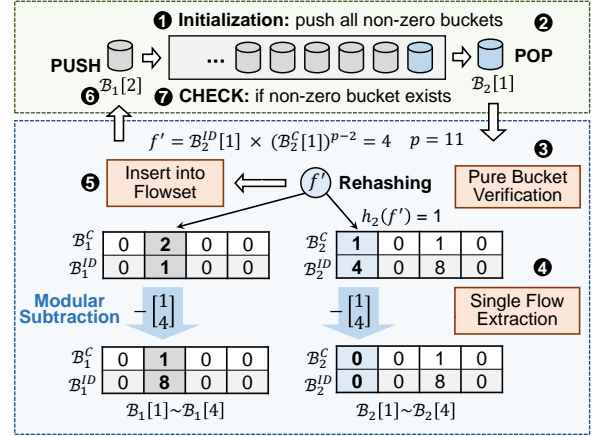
❶ Initialization: push all non-zero buckets ❷

PUSH ... POP

$\mathcal{B}_1[2]$ $\mathcal{B}_2[1]$

❻ ❼ CHECK: if non-zero bucket exists

$f' = \mathcal{B}_2^{ID}[1] \times (\mathcal{B}_2^{C}[1])^{p-2} = 4 \quad p = 11$

❸ Pure Bucket Verification

❺ Insert into Flowset

$f'$ Rehashing

$h_2(f') = 1$

| $\mathcal{B}_1^C$ | 0 | 2 | 0 | 0 |
|---|---|---|---|---|
| $\mathcal{B}_1^{ID}$ | 0 | 1 | 0 | 0 |

| $\mathcal{B}_2^C$ | 1 | 0 | 1 | 0 |
|---|---|---|---|---|
| $\mathcal{B}_2^{ID}$ | 4 | 0 | 8 | 0 |

❹ Single Flow Extraction

Modular Subtraction $-\begin{bmatrix}1\\4\end{bmatrix}$ $-\begin{bmatrix}1\\4\end{bmatrix}$

| $\mathcal{B}_1^C$ | 0 | 1 | 0 | 0 |
|---|---|---|---|---|
| $\mathcal{B}_1^{ID}$ | 0 | 8 | 0 | 0 |

| $\mathcal{B}_2^C$ | 0 | 0 | 1 | 0 |
|---|---|---|---|---|
| $\mathcal{B}_2^{ID}$ | 0 | 0 | 8 | 0 |

$\mathcal{B}_1[1]\sim\mathcal{B}_1[4]$ $\mathcal{B}_2[1]\sim\mathcal{B}_2[4]$